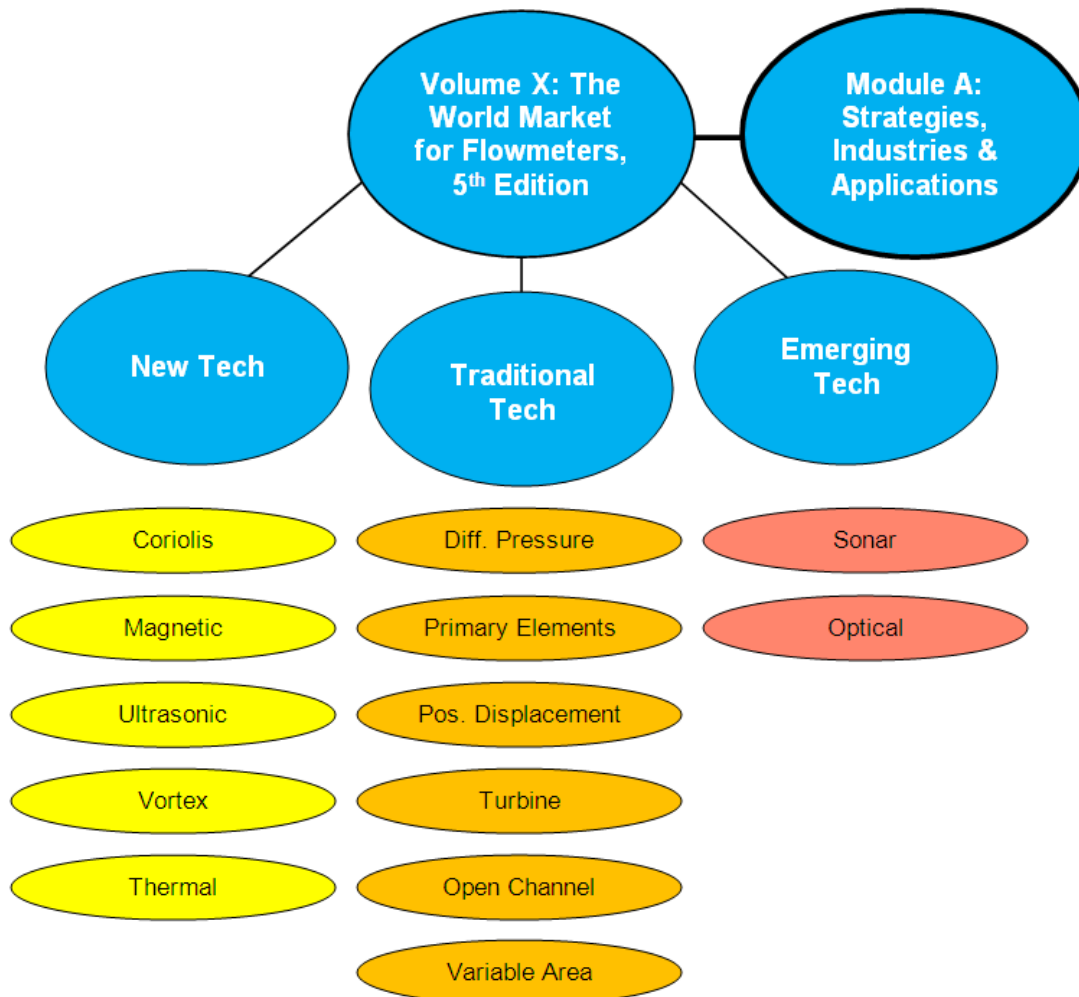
Volume X: The World Market for Flowmeters, 5$^{th}$ Edition

Module A: Strategies, Industries & Applications

New Tech

Traditional Tech

Emerging Tech

Coriolis

Magnetic

Ultrasonic

Vortex

Thermal

Diff. Pressure

Primary Elements

Pos. Displacement

Turbine

Open Channel

Variable Area

Sonar

Optical